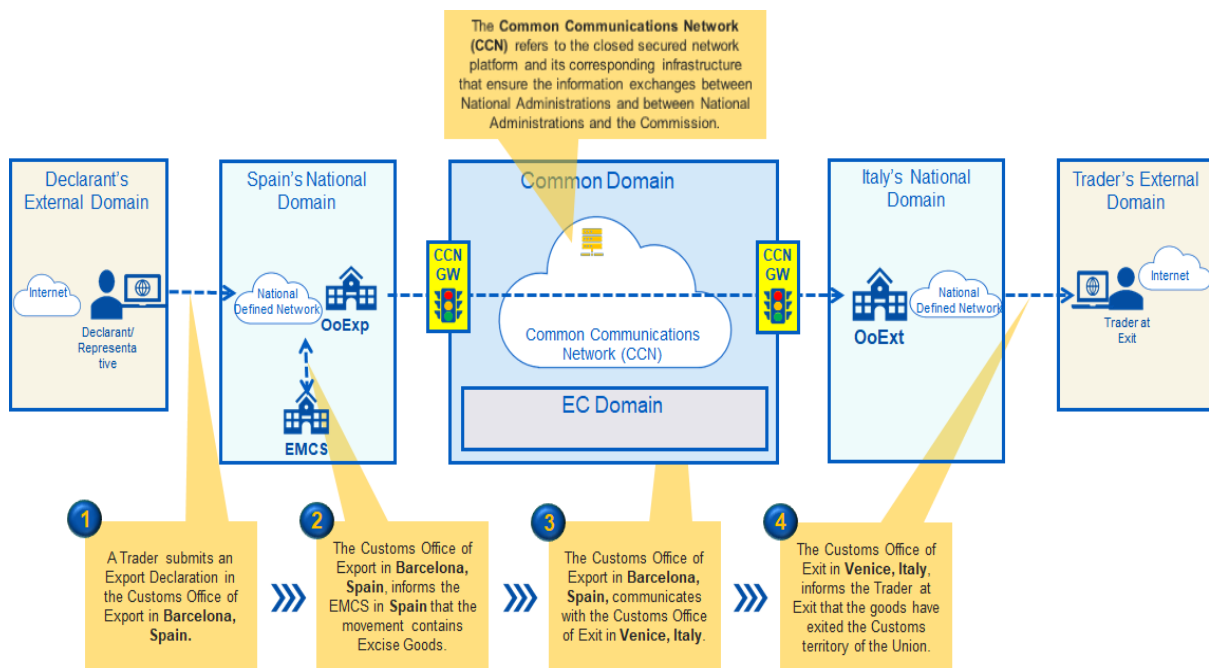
The **Common Communications Network (CCN)** refers to the closed secured network platform and its corresponding infrastructure that ensure the information exchanges between National Administrations and between National Administrations and the Commission.

Declarant's External Domain

Internet

Declarant/ Representative

Spain's National Domain

National Defined Network

OoExp

EMCS

CCN GW

Common Domain

Common Communications Network (CCN)

EC Domain

CCN GW

Italy's National Domain

National Defined Network

OoExt

Trader's External Domain

Internet

Trader at Exit

1

A Trader submits an Export Declaration in the Customs Office of Export in **Barcelona, Spain.**

2

The Customs Office of Export in **Barcelona, Spain**, informs the EMCS in **Spain** that the movement contains Excise Goods.

3

The Customs Office of Export in **Barcelona, Spain,** communicates with the Customs Office of Exit in **Venice, Italy**.

4

The Customs Office of Exit in **Venice, Italy**, informs the Trader at Exit that the goods have exited the Customs territory of the Union.